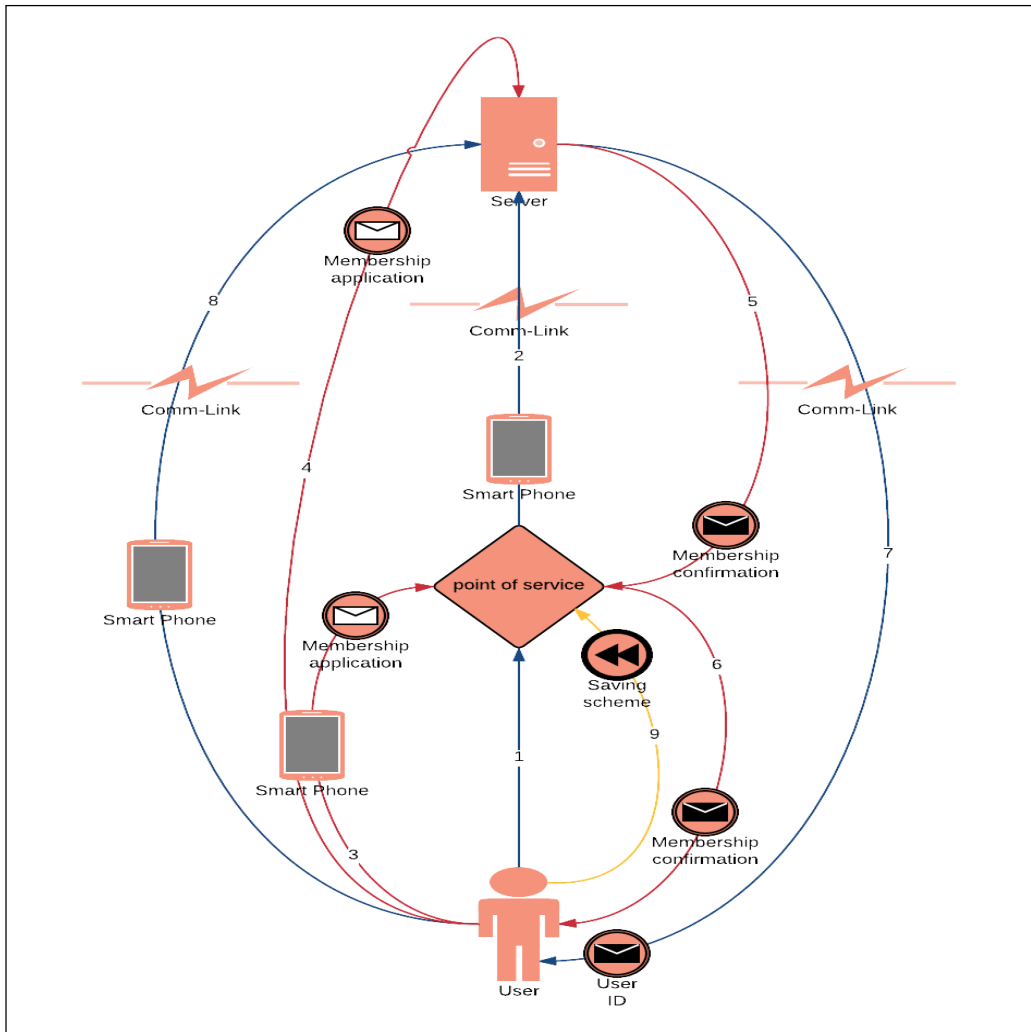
Server

Membership application

8

Comm-Link

2

5

Comm-Link

Comm-Link

4

Smart Phone

Membership confirmation

7

Smart Phone

point of service

Membership application

Saving scheme

6

9

Smart Phone

1

Membership confirmation

3

User

User ID